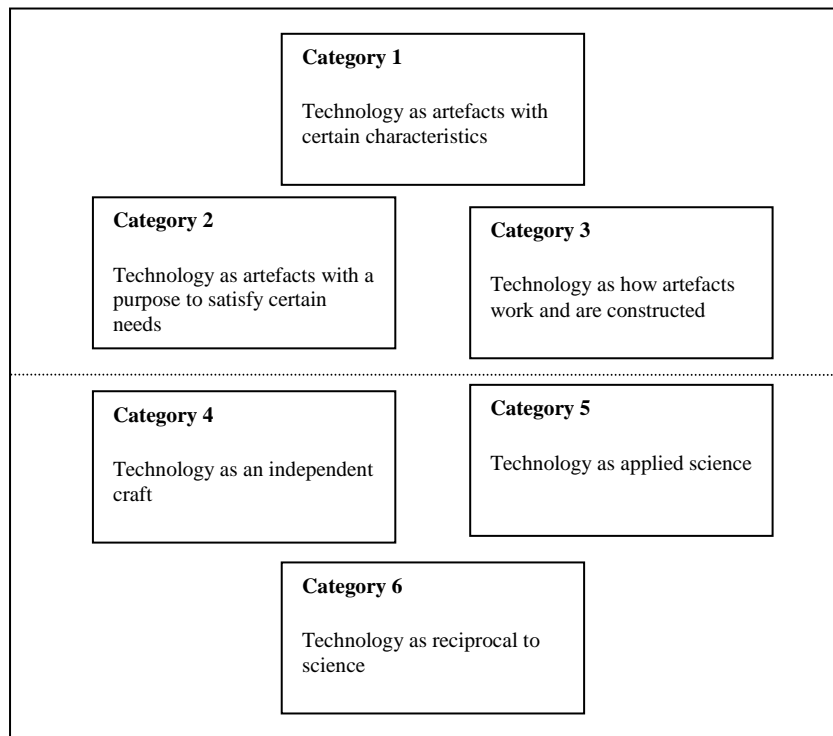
**Category 1**

Technology as artefacts with certain characteristics

**Category 2**

Technology as artefacts with a purpose to satisfy certain needs

**Category 3**

Technology as how artefacts work and are constructed

**Category 4**

Technology as an independent craft

**Category 5**

Technology as applied science

**Category 6**

Technology as reciprocal to science